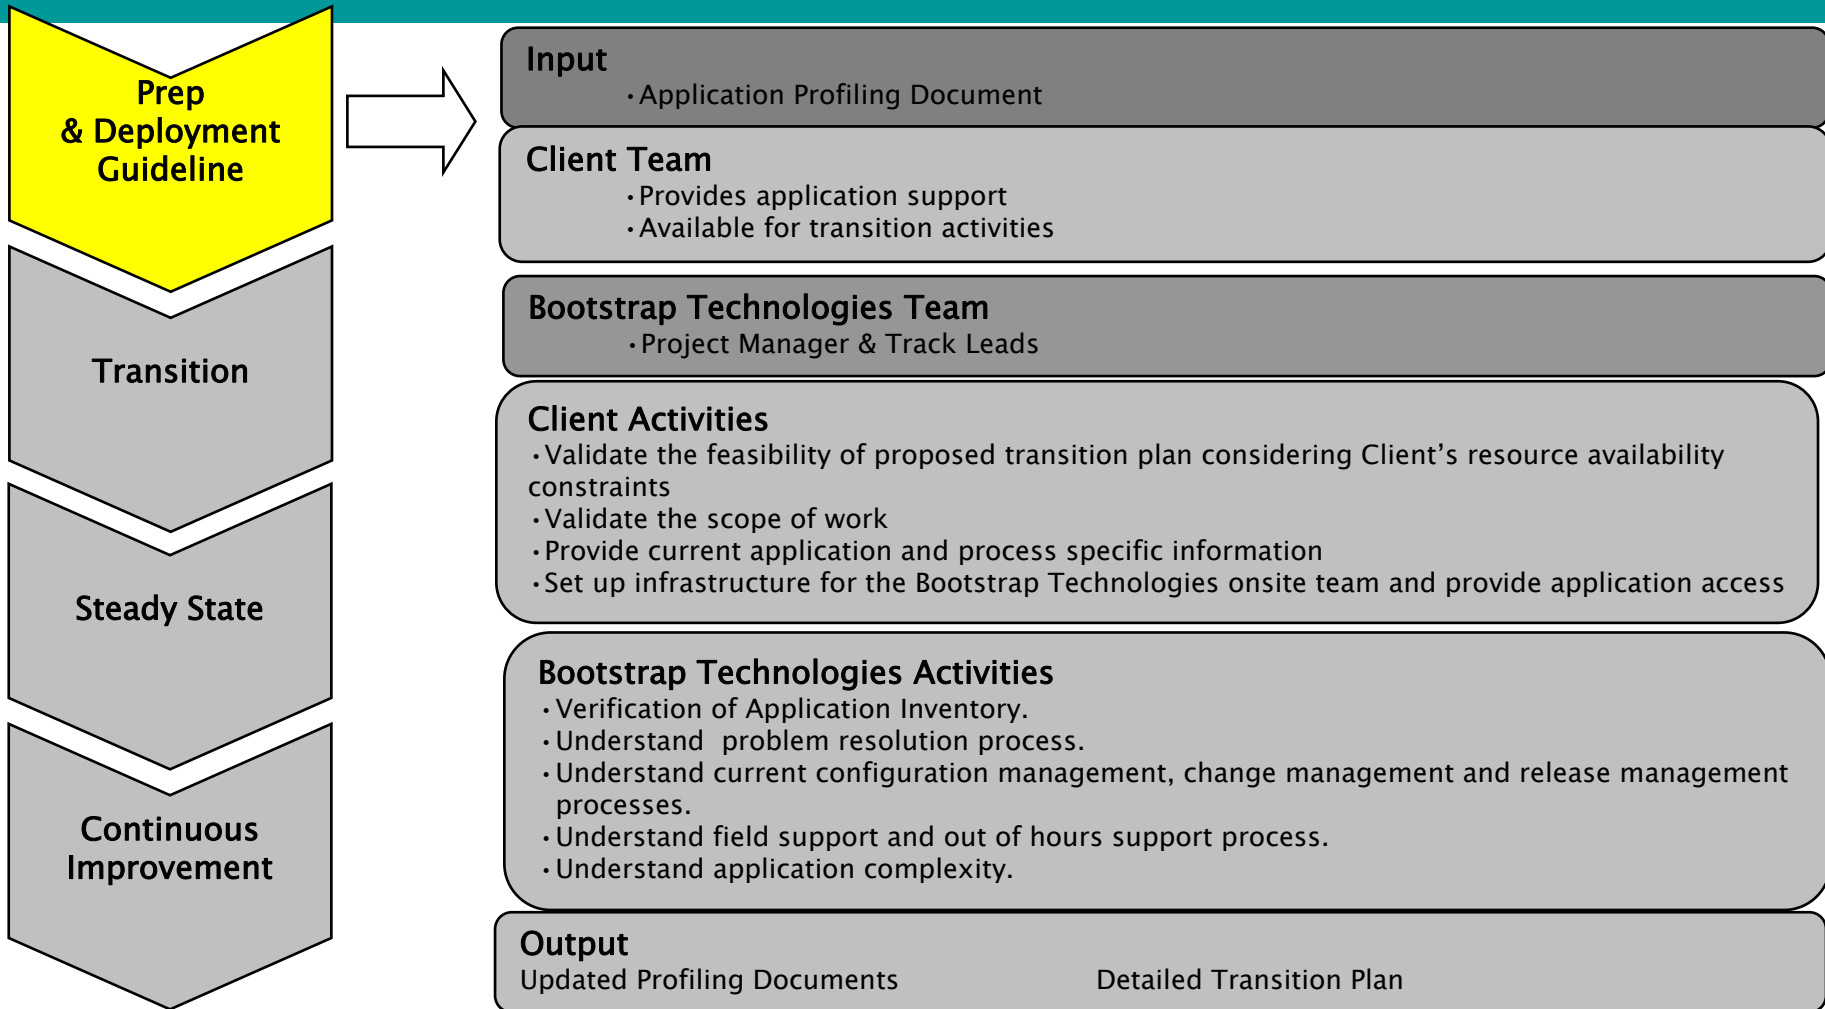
Prep & Deployment Guideline

Transition

Steady State

Continuous Improvement

Input
• Application Profiling Document

Client Team
• Provides application support
• Available for transition activities

Bootstrap Technologies Team
• Project Manager & Track Leads

Client Activities
• Validate the feasibility of proposed transition plan considering Client’s resource availability constraints
• Validate the scope of work
• Provide current application and process specific information
• Set up infrastructure for the Bootstrap Technologies onsite team and provide application access

Bootstrap Technologies Activities
• Verification of Application Inventory.
• Understand problem resolution process.
• Understand current configuration management, change management and release management processes.
• Understand field support and out of hours support process.
• Understand application complexity.

Output
Updated Profiling Documents
Detailed Transition Plan